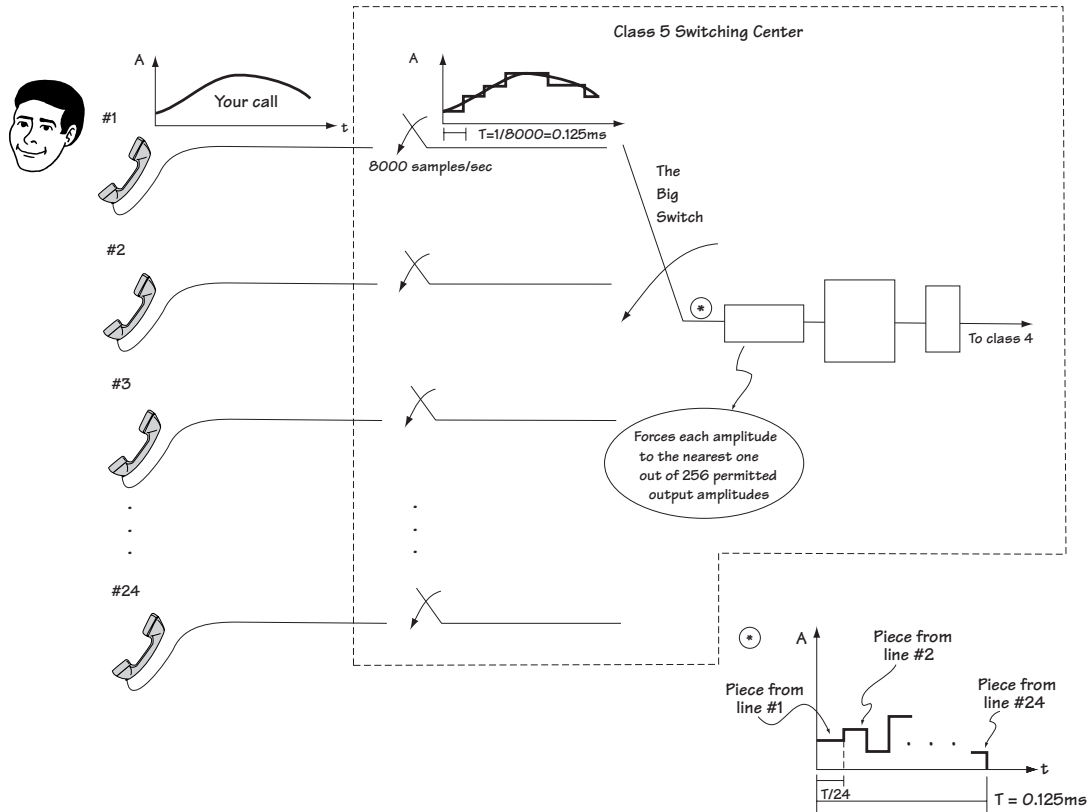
Class 5 Switching Center

A

Your call

t

#1

A

T=1/8000=0.125ms

8000 samples/sec

The Big Switch

#2

*

To class 4

#3

Forces each amplitude to the nearest one out of 256 permitted output amplitudes

.
.
.

.
.
.

#24

*

A

Piece from line #2

Piece from line #1

Piece from line #24

. . .

t

T/24

T = 0.125ms